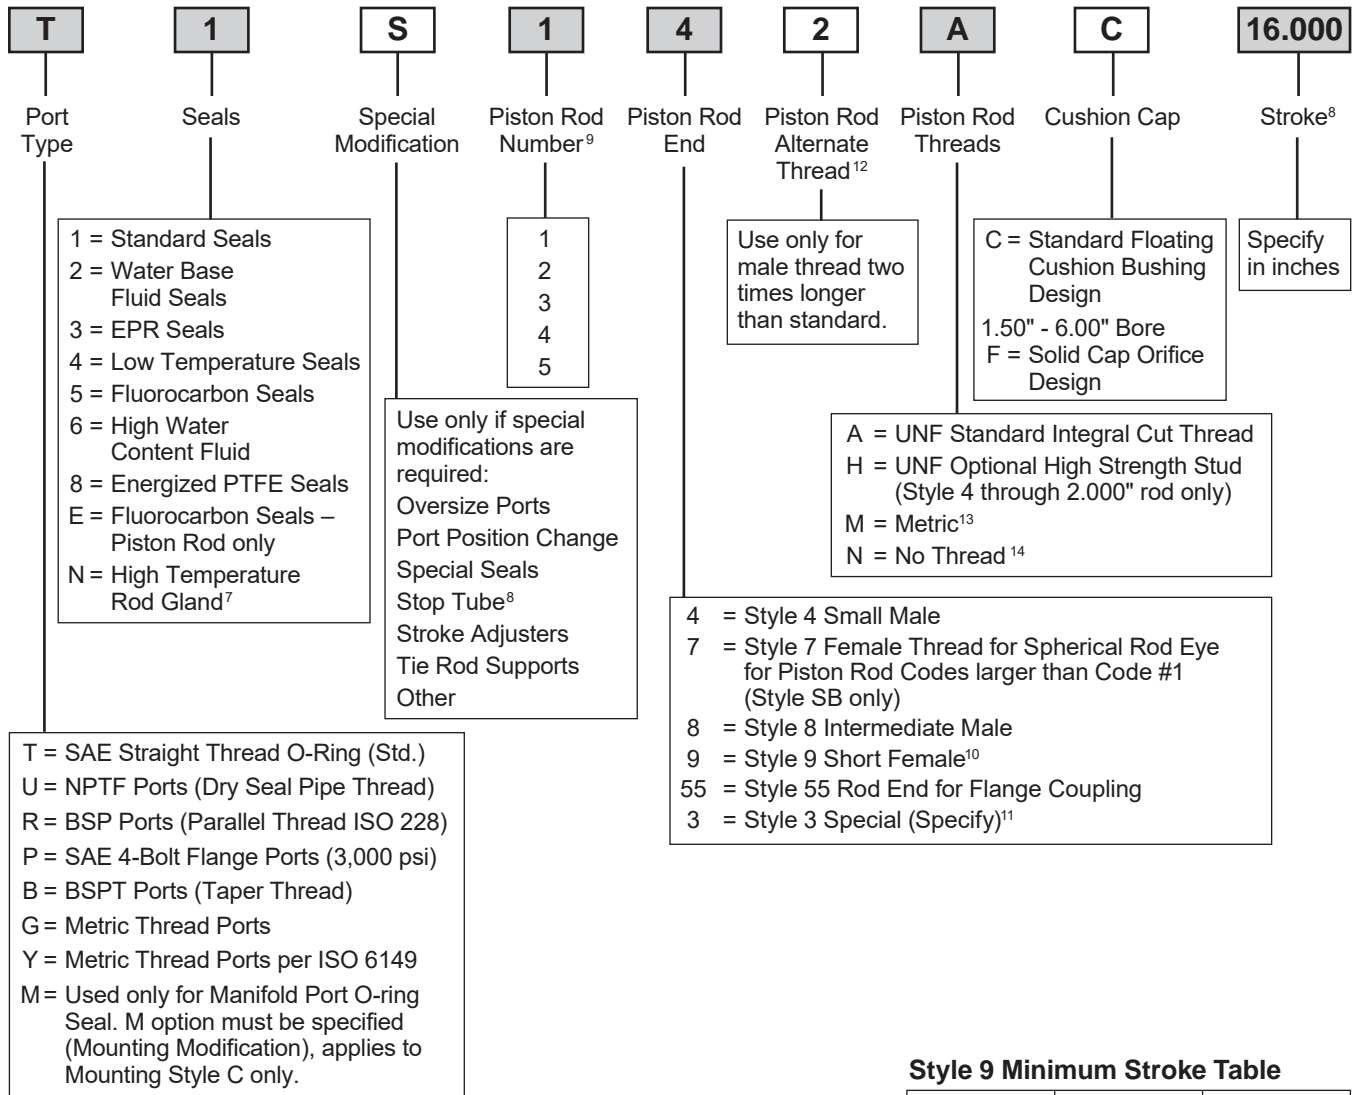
T 1 S 1 4 2 A C 16.000

Port Type

Seals

Special Modification

Piston Rod Number$^{9}$

Piston Rod End

Piston Rod Alternate Thread$^{12}$

Piston Rod Threads

Cushion Cap

Stroke$^{8}$

1 = Standard Seals
2 = Water Base Fluid Seals
3 = EPR Seals
4 = Low Temperature Seals
5 = Fluorocarbon Seals
6 = High Water Content Fluid
8 = Energized PTFE Seals
E = Fluorocarbon Seals – Piston Rod only
N = High Temperature Rod Gland$^{7}$

1
2
3
4
5

Use only if special modifications are required:
Oversize Ports
Port Position Change
Special Seals
Stop Tube$^{8}$
Stroke Adjusters
Tie Rod Supports
Other

Use only for male thread two times longer than standard.

C = Standard Floating Cushion Bushing Design
1.50" - 6.00" Bore
F = Solid Cap Orifice Design

Specify in inches

A = UNF Standard Integral Cut Thread
H = UNF Optional High Strength Stud (Style 4 through 2.000" rod only)
M = Metric$^{13}$
N = No Thread$^{14}$

4 = Style 4 Small Male
7 = Style 7 Female Thread for Spherical Rod Eye for Piston Rod Codes larger than Code #1 (Style SB only)
8 = Style 8 Intermediate Male
9 = Style 9 Short Female$^{10}$
55 = Style 55 Rod End for Flange Coupling
3 = Style 3 Special (Specify)$^{11}$

T = SAE Straight Thread O-Ring (Std.)
U = NPTF Ports (Dry Seal Pipe Thread)
R = BSP Ports (Parallel Thread ISO 228)
P = SAE 4-Bolt Flange Ports (3,000 psi)
B = BSPT Ports (Taper Thread)
G = Metric Thread Ports
Y = Metric Thread Ports per ISO 6149
M = Used only for Manifold Port O-ring Seal. M option must be specified (Mounting Modification), applies to Mounting Style C only.

Style 9 Minimum Stroke Table